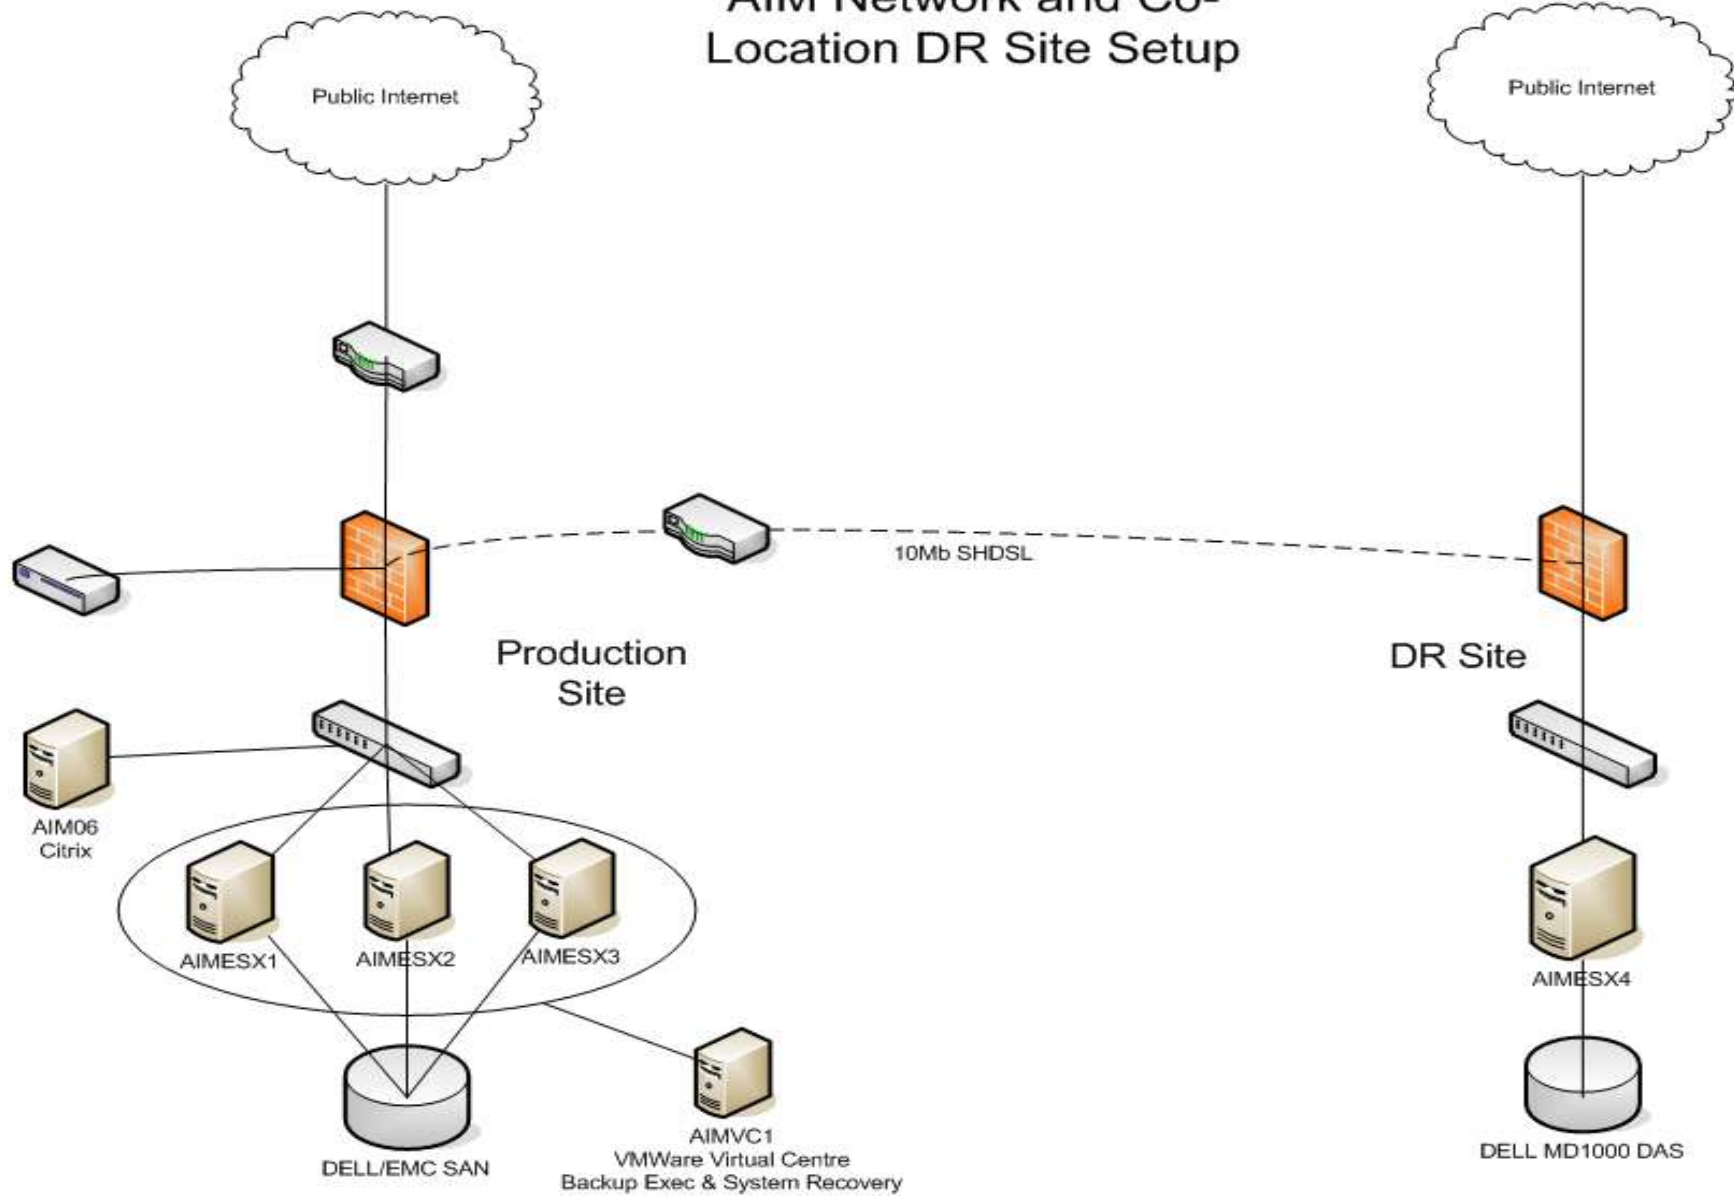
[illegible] Network and Co-
Location DR Site Setup

Public Internet

Public Internet

10Mb SHDSL

Production Site

DR Site

AIM06
Citrix

AIMESX1

AIMESX2

AIMESX3

AIMESX4

DELL/EMC SAN

AIMVC1
VMWare Virtual Centre
Backup Exec & System Recovery

DELL MD1000 DAS